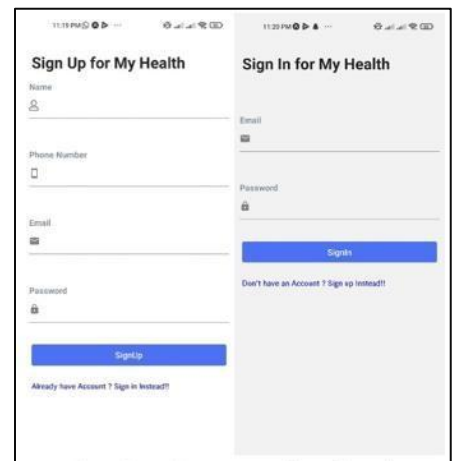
11:19 PM

Sign Up for My Health

Name

Phone Number

Email

Password

SignUp

Already have Account ? Sign in Instead!!

11:20 PM

Sign In for My Health

Email

Password

SignIn

Don't have an Account ? Sign up Instead!!